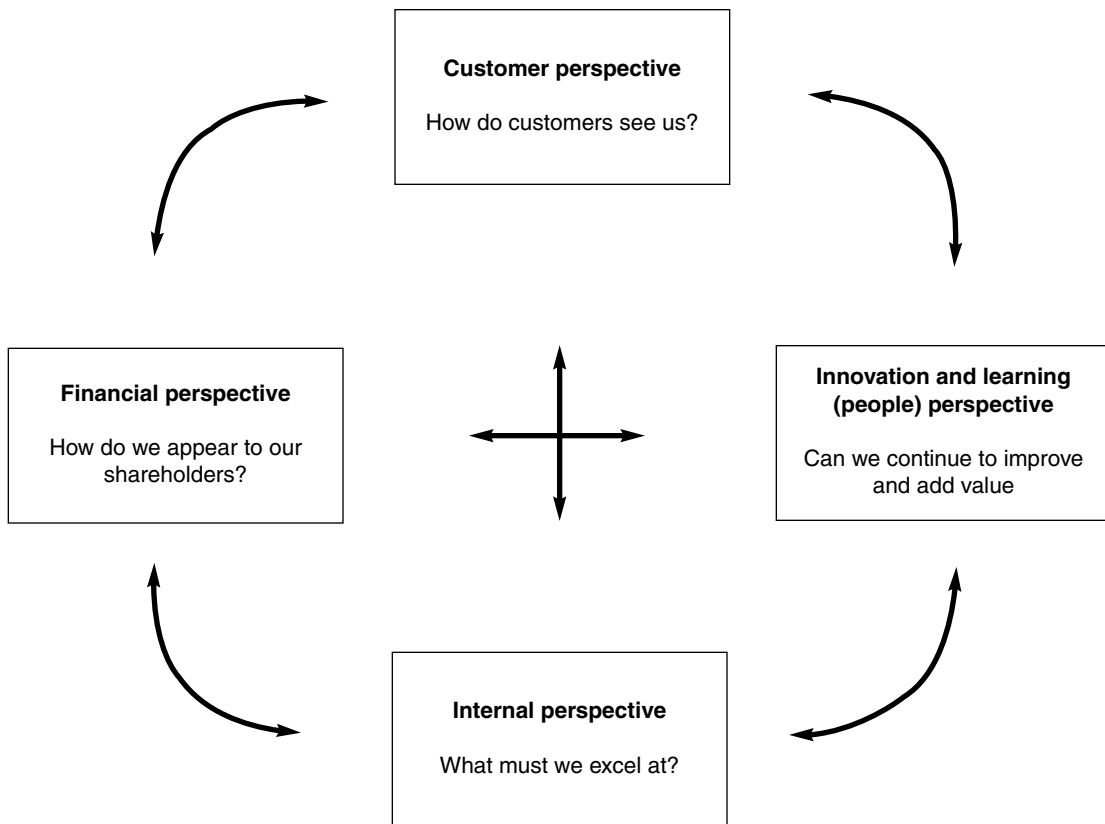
Customer perspective

How do customers see us?

Financial perspective

How do we appear to our shareholders?

Innovation and learning (people) perspective

Can we continue to improve and add value

Internal perspective

What must we excel at?